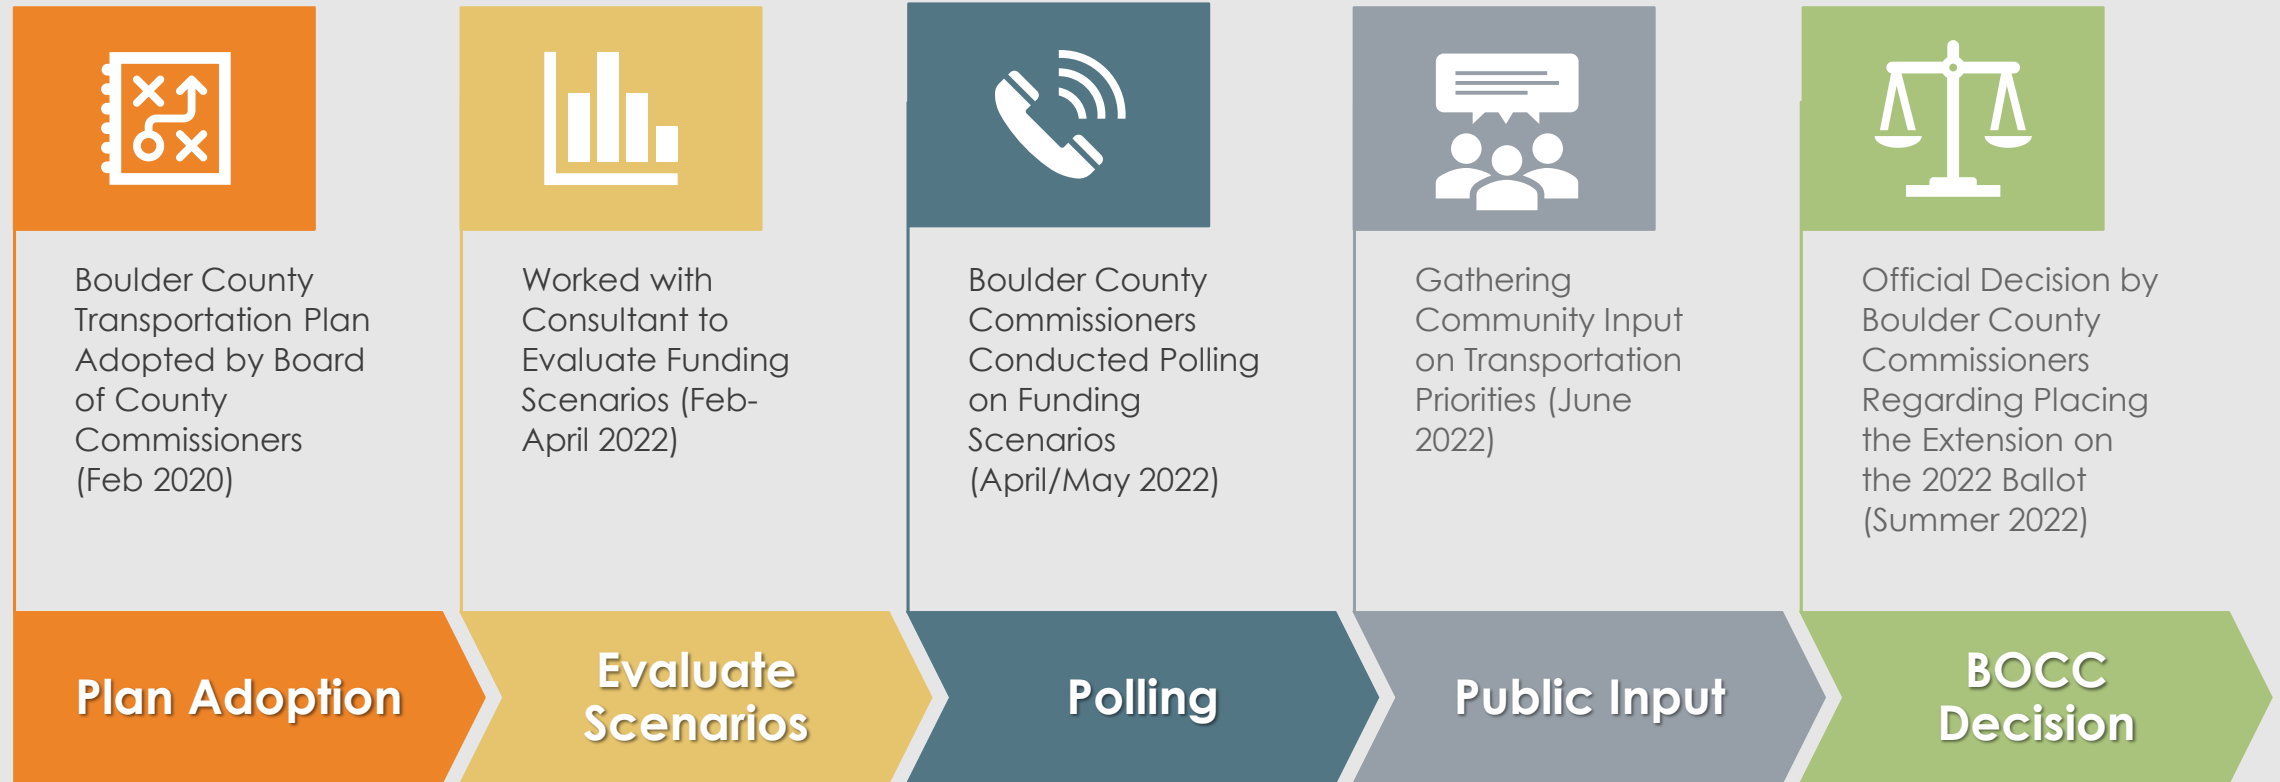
Boulder County Transportation Plan Adopted by Board of County Commissioners (Feb 2020)

Plan Adoption

Worked with Consultant to Evaluate Funding Scenarios (Feb-April 2022)

Evaluate Scenarios

Boulder County Commissioners Conducted Polling on Funding Scenarios (April/May 2022)

Polling

Gathering Community Input on Transportation Priorities (June 2022)

Public Input

Official Decision by Boulder County Commissioners Regarding Placing the Extension on the 2022 Ballot (Summer 2022)

BOCC Decision